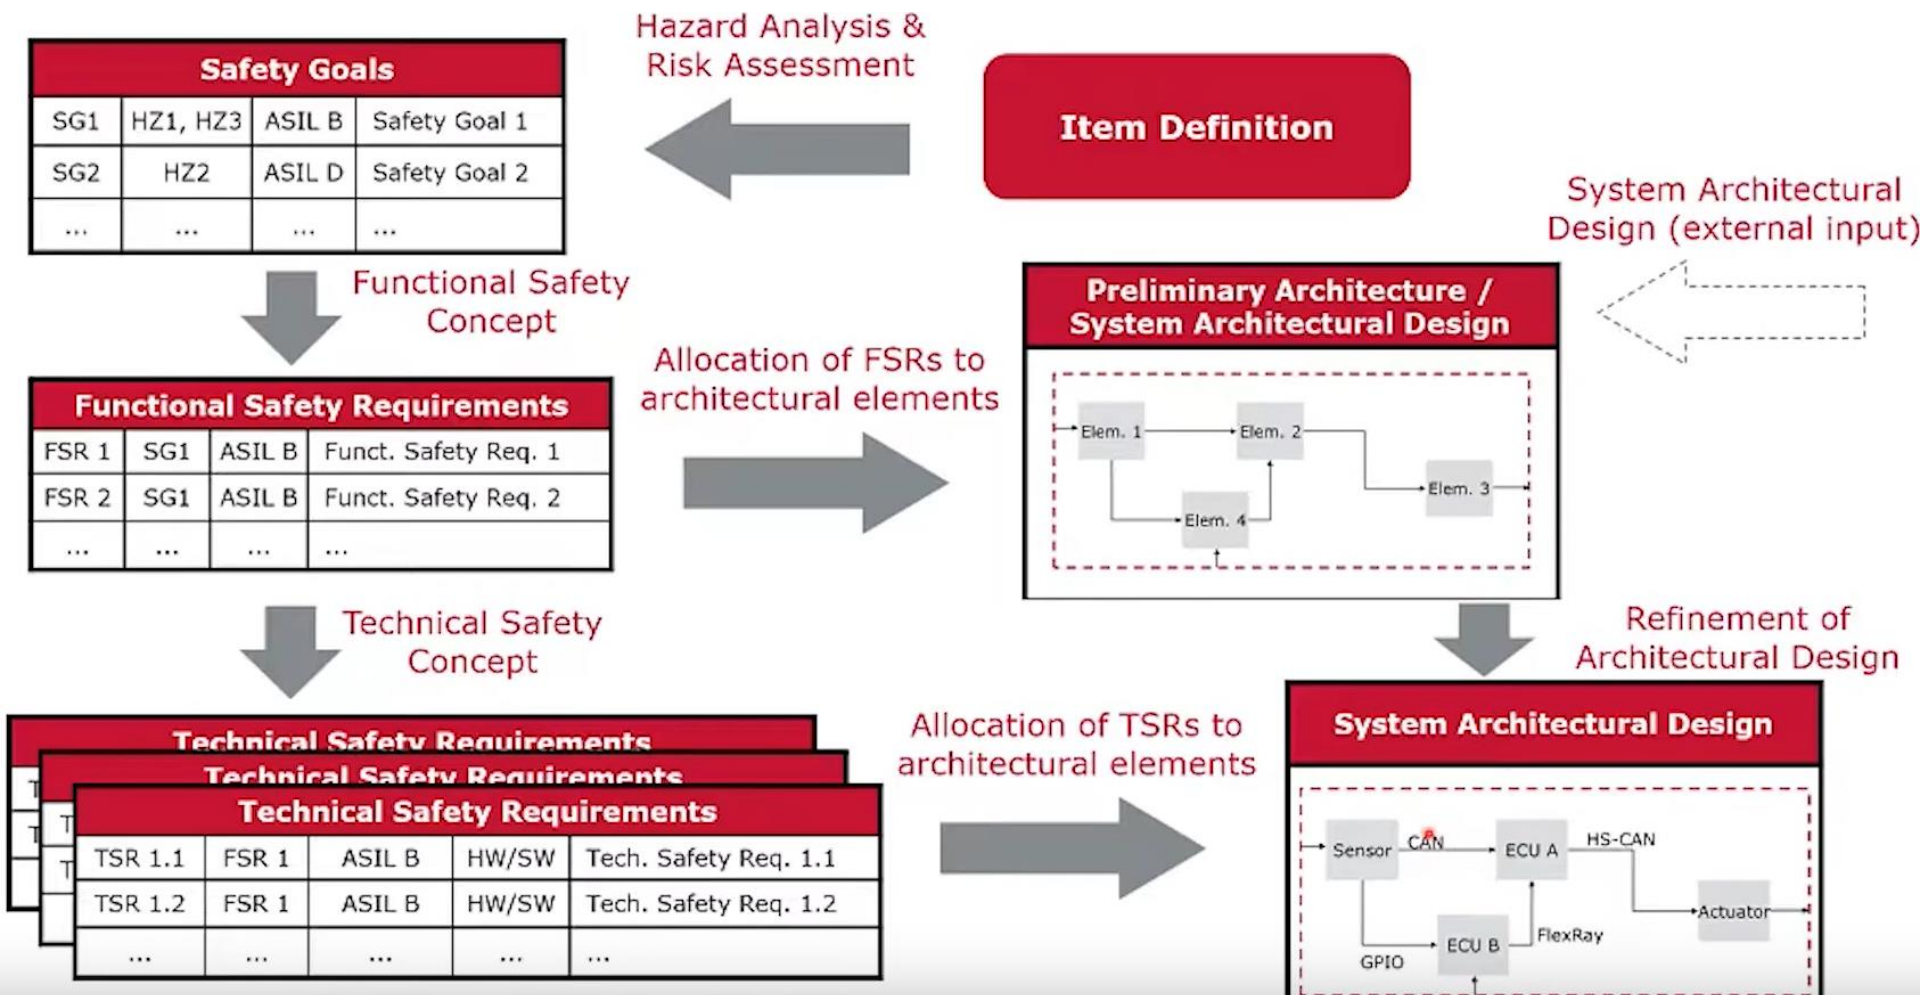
Safety Goals

| SG1 | HZ1, HZ3 | ASIL B | Safety Goal 1 |
|---|---|---|---|
| SG2 | HZ2 | ASIL D | Safety Goal 2 |
| ... | ... | ... | ... |

Hazard Analysis & Risk Assessment

Item Definition

System Architectural Design (external input)

Functional Safety Concept

Preliminary Architecture / System Architectural Design

Elem. 1
Elem. 2
Elem. 3
Elem. 4

Allocation of FSRs to architectural elements

Functional Safety Requirements

| FSR 1 | SG1 | ASIL B | Funct. Safety Req. 1 |
|---|---|---|---|
| FSR 2 | SG1 | ASIL B | Funct. Safety Req. 2 |
| ... | ... | ... | ... |

Technical Safety Concept

Refinement of Architectural Design

Technical Safety Requirements
Technical Safety Requirements
Technical Safety Requirements

| TSR 1.1 | FSR 1 | ASIL B | HW/SW | Tech. Safety Req. 1.1 |
|---|---|---|---|---|
| TSR 1.2 | FSR 1 | ASIL B | HW/SW | Tech. Safety Req. 1.2 |
| ... | ... | ... | ... | ... |

Allocation of TSRs to architectural elements

System Architectural Design

Sensor
CAN
ECU A
HS-CAN
Actuator
ECU B
FlexRay
GPIO